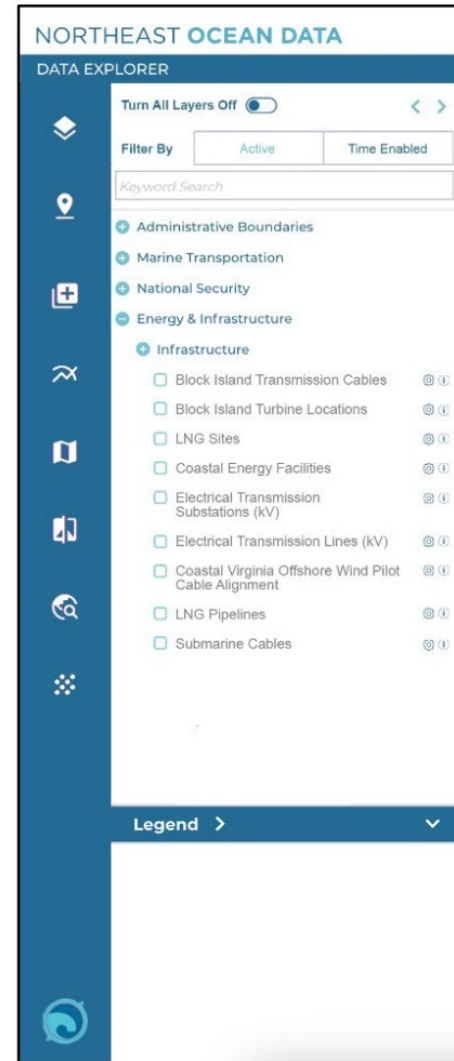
NORTHEAST OCEAN DATA

DATA EXPLORER

Turn All Layers Off

Filter By | Active | Time Enabled

Keyword Search

Administrative Boundaries

Marine Transportation

National Security

Energy & Infrastructure

Infrastructure

Block Island Transmission Cables

Block Island Turbine Locations

LNG Sites

Coastal Energy Facilities

Electrical Transmission Substations (kV)

Electrical Transmission Lines (kV)

Coastal Virginia Offshore Wind Pilot Cable Alignment

LNG Pipelines

Submarine Cables

Legend >